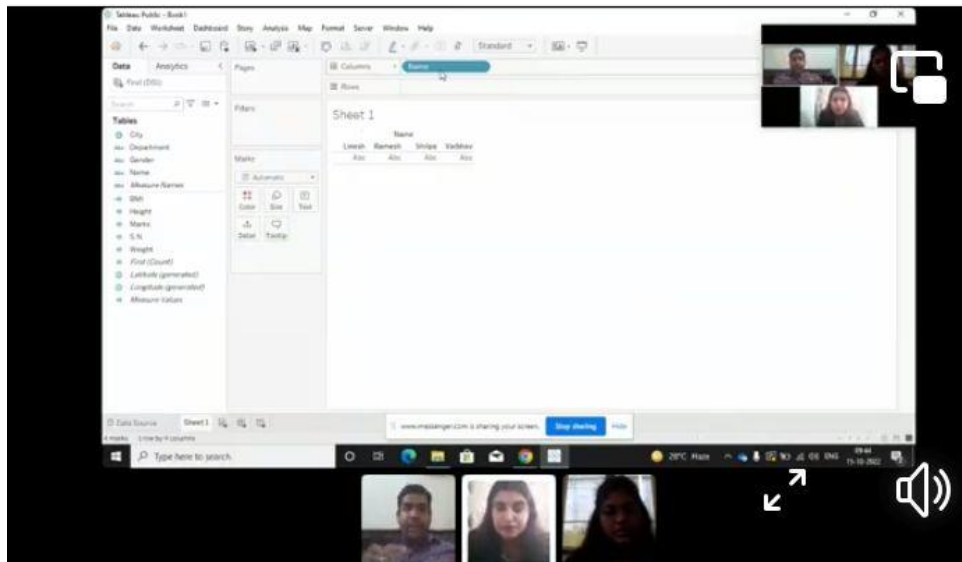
Tableau Public - Book1

File Data Worksheet Dashboard Story Analysis Map Format Server Window Help

Standard

Data Analytics

Final (DSG)

Search

Tables

City
Department
Gender
Name
Measure Names
BMI
Height
Marks
S.N
Weight
Final (Count)
Latitude (generated)
Longitude (generated)
Measure Values

Pages

Filters

Marks

Automatic

Color Size Text

Detail Tooltip

Columns Name

Rows

Sheet 1

Name

Linesh Ramesh Shilpa Vaibhav

Abc Abc Abc Abc

Data Source Sheet 1

4 marks 1 row by 4 columns

www.messenger.com is sharing your screen. Stop sharing Hide

Type here to search

28°C Haze ENG 09:44 11-10-2022